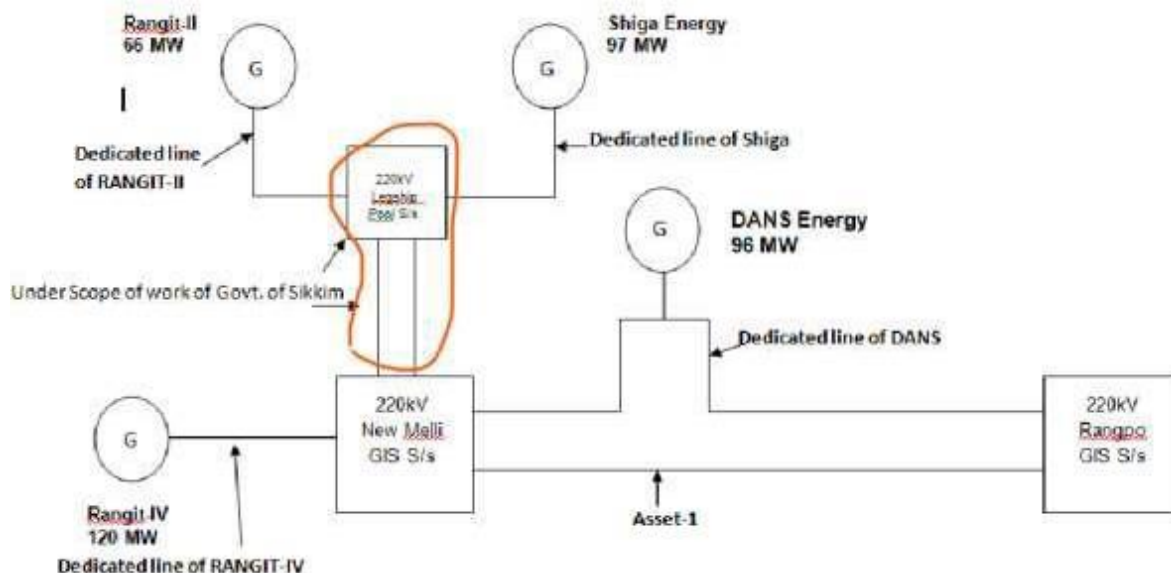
Rangit-II
66 MW

G

Shiga Energy
97 MW

G

I

Dedicated line of RANGIT-II

Dedicated line of Shiga

220kV
Legship
Pool S/s

DANS Energy
96 MW

G

Under Scope of work of Govt. of Sikkim

Dedicated line of DANS

G

220kV
New Melli
GIS S/s

220kV
Rangpo
GIS S/s

Rangit IV
120 MW

Asset-1

Dedicated line of RANGIT-IV